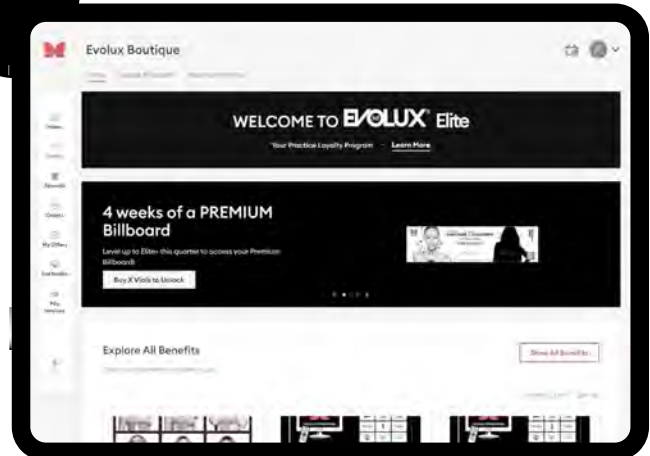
Evolux Boutique

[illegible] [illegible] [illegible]

WELCOME TO EVOLUX® Elite

Your Practice Loyalty Program · Learn More

4 weeks of a PREMIUM Billboard

Level up to Elite+ this quarter to access your Premium Billboard!

Buy X Vials to Unlock

Explore All Benefits

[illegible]

Show All Benefits

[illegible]

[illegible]
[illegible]
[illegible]
Orders
My Offers
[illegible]
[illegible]